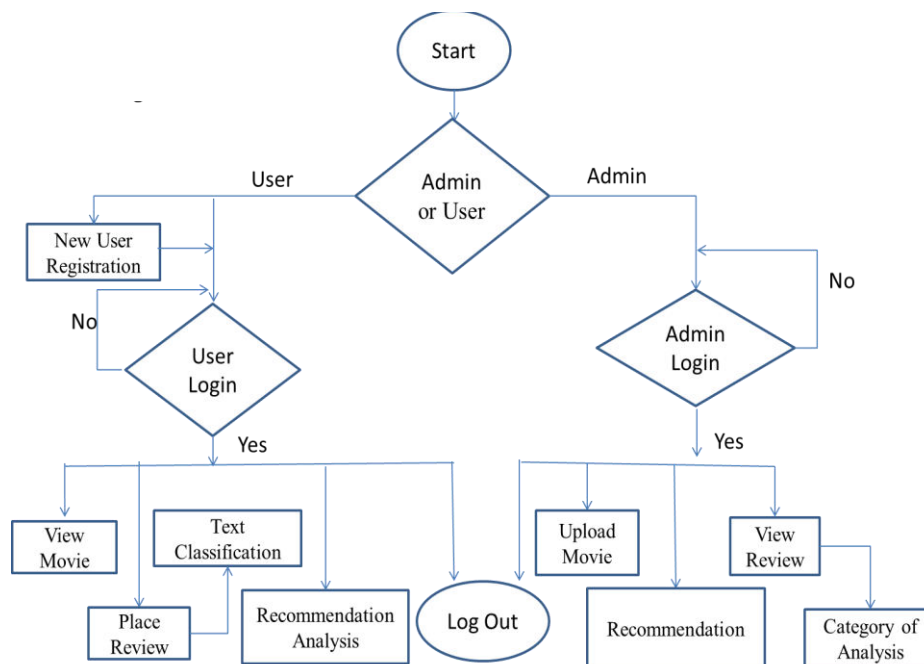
Start

User

Admin or User

Admin

New User Registration

No

User Login

No

Admin Login

Yes

Yes

View Movie

Text Classification

Place Review

Recommendation Analysis

Log Out

Upload Movie

View Review

Recommendation

Category of Analysis